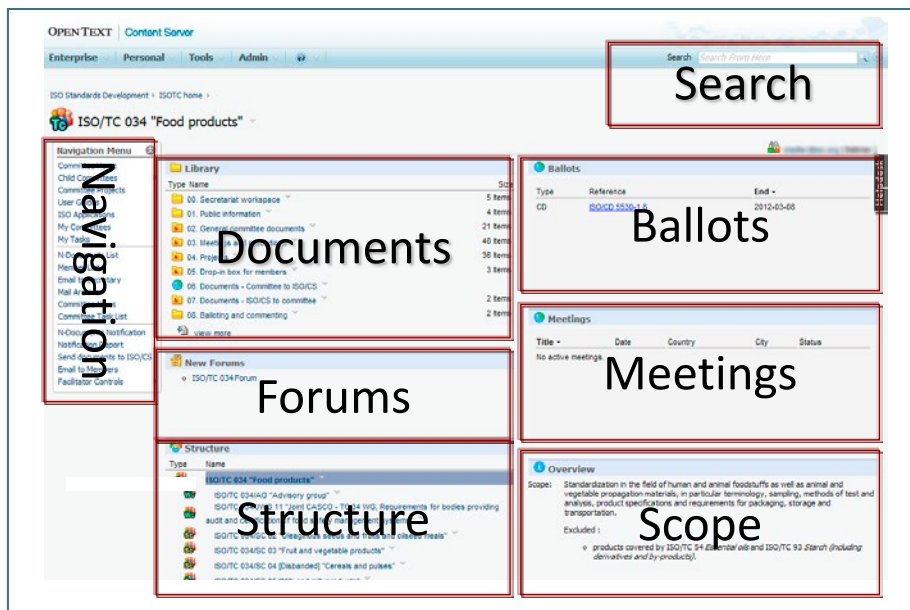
OPEN TEXT | Content Server

Enterprise Personal Tools Admin

Search Search From Here

Search

ISO Standards Development › ISOTC home ›

ISO/TC 034 "Food products"

Navigation Menu
Comm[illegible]
Child Co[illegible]ees
Commi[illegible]ojects
User G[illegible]
ISO Ap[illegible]ions
My Co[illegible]ees
My Task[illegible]
N-D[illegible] List
Mem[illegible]
Email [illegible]ary
Mail Ar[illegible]
Commi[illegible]s
Committee Task List
N-Document Notification
Notific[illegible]port
Send d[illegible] to ISO/CS
Email to Mem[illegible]ro
Facilitator Controls

Navigation

Library
Type Name Size
00. Secretariat workspace 5 Items
01. Public information 4 Items
02. General committee documents 21 Items
03. Meeti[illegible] 48 Items
04. Prep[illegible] 38 Items
05. Drop-in box for members 3 Items
06. Documents - Committee to ISO/CS
07. Documents - ISO/CS to committee 2 Items
08. Balloting and commenting 2 Items
view more

Documents

Ballots
Type Reference End
CD ISO/CD 5530-1.A 2012-03-08

Ballots

New Forums
ISO/TC 034 Forum

Forums

Meetings
Title Date Country City Status
No active meetings

Meetings

Structure
Type Name
ISO/TC 034 "Food products"
ISO/TC 034/AG "Advisory group"
ISO/TC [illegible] "Joint CASCO - TC 34 WG, Requirements for bodies providing audit and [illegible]
ISO/TC 034/SC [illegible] seeds and fruits and oilseed meals"
ISO/TC 034/SC 03 "Fruit and vegetable products"
ISO/TC 034/SC 04 [Disbanded] "Cereals and pulses"

Structure

Overview
Scope: Standardization in the field of human and animal foodstuffs as well as animal and vegetable propagation materials, in particular terminology, sampling, methods of test and analysis, product specifications and requirements for packaging, storage and transportation.
Excluded :
products covered by ISO/TC 54 Essential oils and ISO/TC 93 Starch (including derivatives and by-products).

Scope